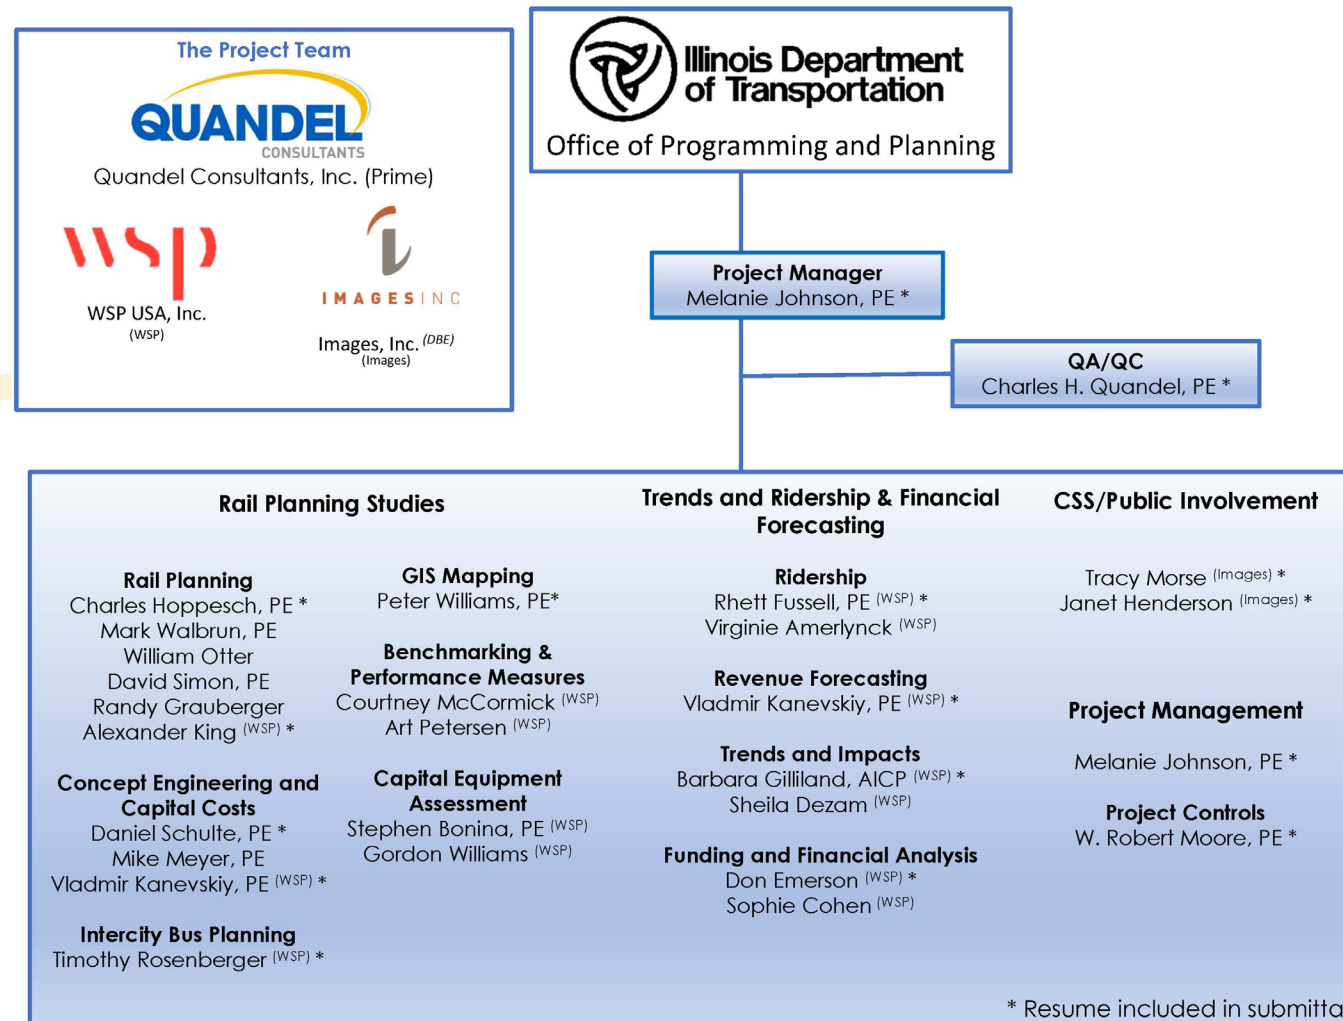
The Project Team

QUANDEL CONSULTANTS
Quandel Consultants, Inc. (Prime)

WSP
WSP USA, Inc.
(WSP)

IMAGESINC
Images, Inc. $^{(DBE)}$
(Images)

Illinois Department of Transportation
Office of Programming and Planning

Project Manager
Melanie Johnson, PE *

QA/QC
Charles H. Quandel, PE *

Rail Planning Studies

Rail Planning
Charles Hoppesch, PE *
Mark Walbrun, PE
William Otter
David Simon, PE
Randy Grauberger
Alexander King $^{(WSP)}$ *

Concept Engineering and Capital Costs
Daniel Schulte, PE *
Mike Meyer, PE
Vladmir Kanevskiy, PE $^{(WSP)}$ *

Intercity Bus Planning
Timothy Rosenberger $^{(WSP)}$ *

GIS Mapping
Peter Williams, PE*

Benchmarking & Performance Measures
Courtney McCormick $^{(WSP)}$
Art Petersen $^{(WSP)}$

Capital Equipment Assessment
Stephen Bonina, PE $^{(WSP)}$
Gordon Williams $^{(WSP)}$

Trends and Ridership & Financial Forecasting

Ridership
Rhett Fussell, PE $^{(WSP)}$ *
Virginie Amerlynck $^{(WSP)}$

Revenue Forecasting
Vladmir Kanevskiy, PE $^{(WSP)}$ *

Trends and Impacts
Barbara Gilliland, AICP $^{(WSP)}$ *
Sheila Dezam $^{(WSP)}$

Funding and Financial Analysis
Don Emerson $^{(WSP)}$ *
Sophie Cohen $^{(WSP)}$

CSS/Public Involvement

Tracy Morse $^{(Images)}$ *
Janet Henderson $^{(Images)}$ *

Project Management

Melanie Johnson, PE *

Project Controls
W. Robert Moore, PE *

* Resume included in submitta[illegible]